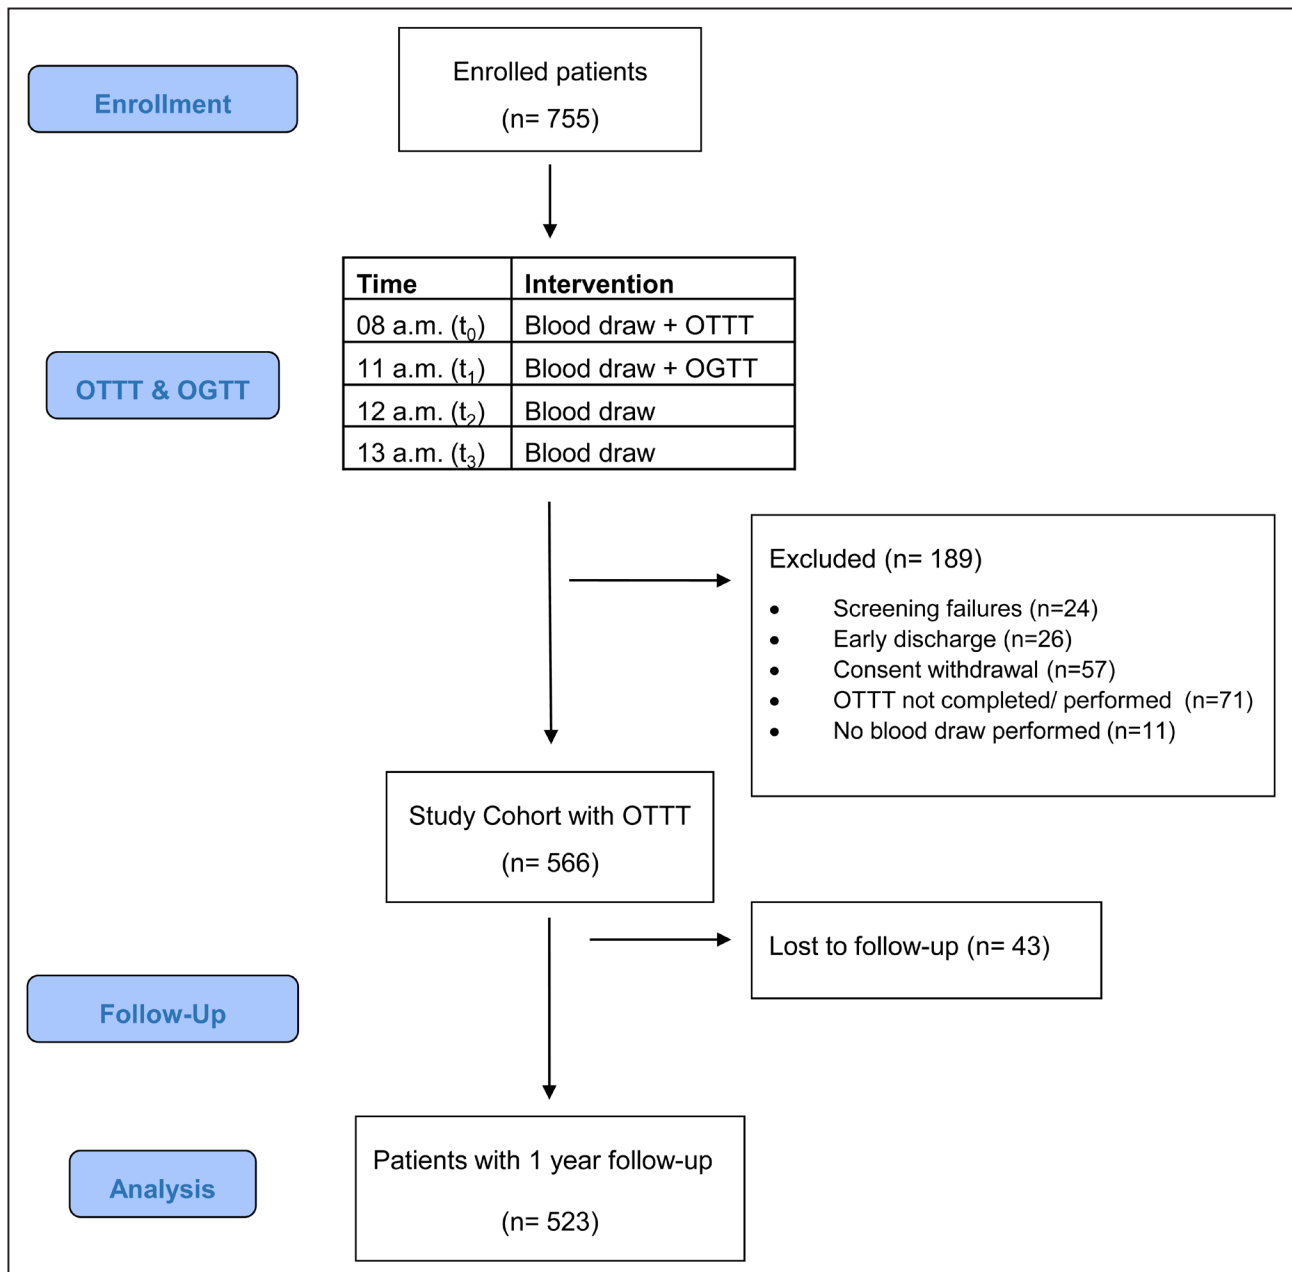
Enrollment

Enrolled patients
(n= 755)

OTTT & OGTT

| Time | Intervention |
|---|---|
| 08 a.m. ($t_0$) | Blood draw + OTTT |
| 11 a.m. ($t_1$) | Blood draw + OGTT |
| 12 a.m. ($t_2$) | Blood draw |
| 13 a.m. ($t_3$) | Blood draw |

Excluded (n= 189)
- Screening failures (n=24)
- Early discharge (n=26)
- Consent withdrawal (n=57)
- OTTT not completed/ performed (n=71)
- No blood draw performed (n=11)

Study Cohort with OTTT
(n= 566)

Lost to follow-up (n= 43)

Follow-Up

Analysis

Patients with 1 year follow-up
(n= 523)